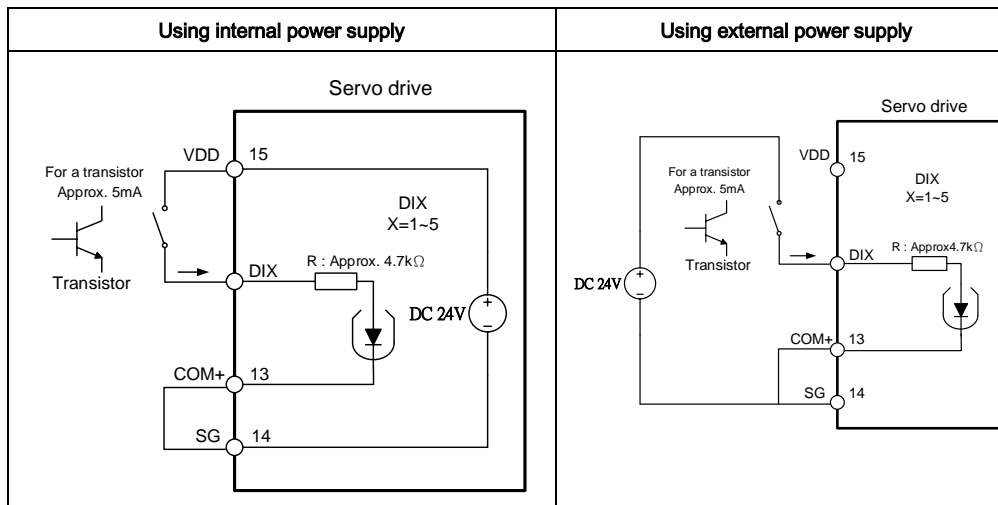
| Using internal power supply | Using external power supply |
|---|---|
| Servo drive VDD 15 For a transistor Approx. 5mA DIX X=1~5 Transistor DIX R : Approx. 4.7k$\Omega$ DC 24V + − COM+ 13 SG 14 | Servo drive VDD 15 For a transistor Approx. 5mA DIX X=1~5 Transistor DIX R : Approx4.7k$\Omega$ DC 24V + − COM+ 13 SG 14 |